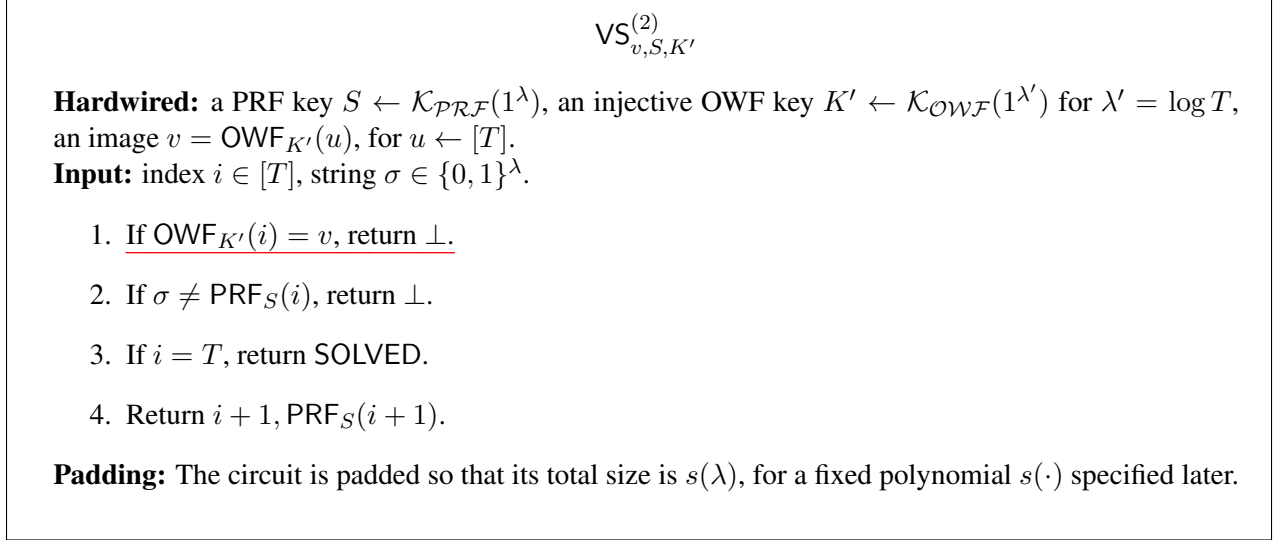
$\mathsf{VS}^{(2)}_{v,S,K'}$

**Hardwired:** a PRF key $S \leftarrow \mathcal{K}_{\mathcal{PRF}}(1^{\lambda})$, an injective OWF key $K' \leftarrow \mathcal{K}_{\mathcal{OWF}}(1^{\lambda'})$ for $\lambda' = \log T$, an image $v = \mathsf{OWF}_{K'}(u)$, for $u \leftarrow [T]$.
**Input:** index $i \in [T]$, string $\sigma \in \{0,1\}^{\lambda}$.

1. If $\mathsf{OWF}_{K'}(i) = v$, return $\perp$.

2. If $\sigma \neq \mathsf{PRF}_S(i)$, return $\perp$.

3. If $i = T$, return $\mathsf{SOLVED}$.

4. Return $i+1, \mathsf{PRF}_S(i+1)$.

**Padding:** The circuit is padded so that its total size is $s(\lambda)$, for a fixed polynomial $s(\cdot)$ specified later.